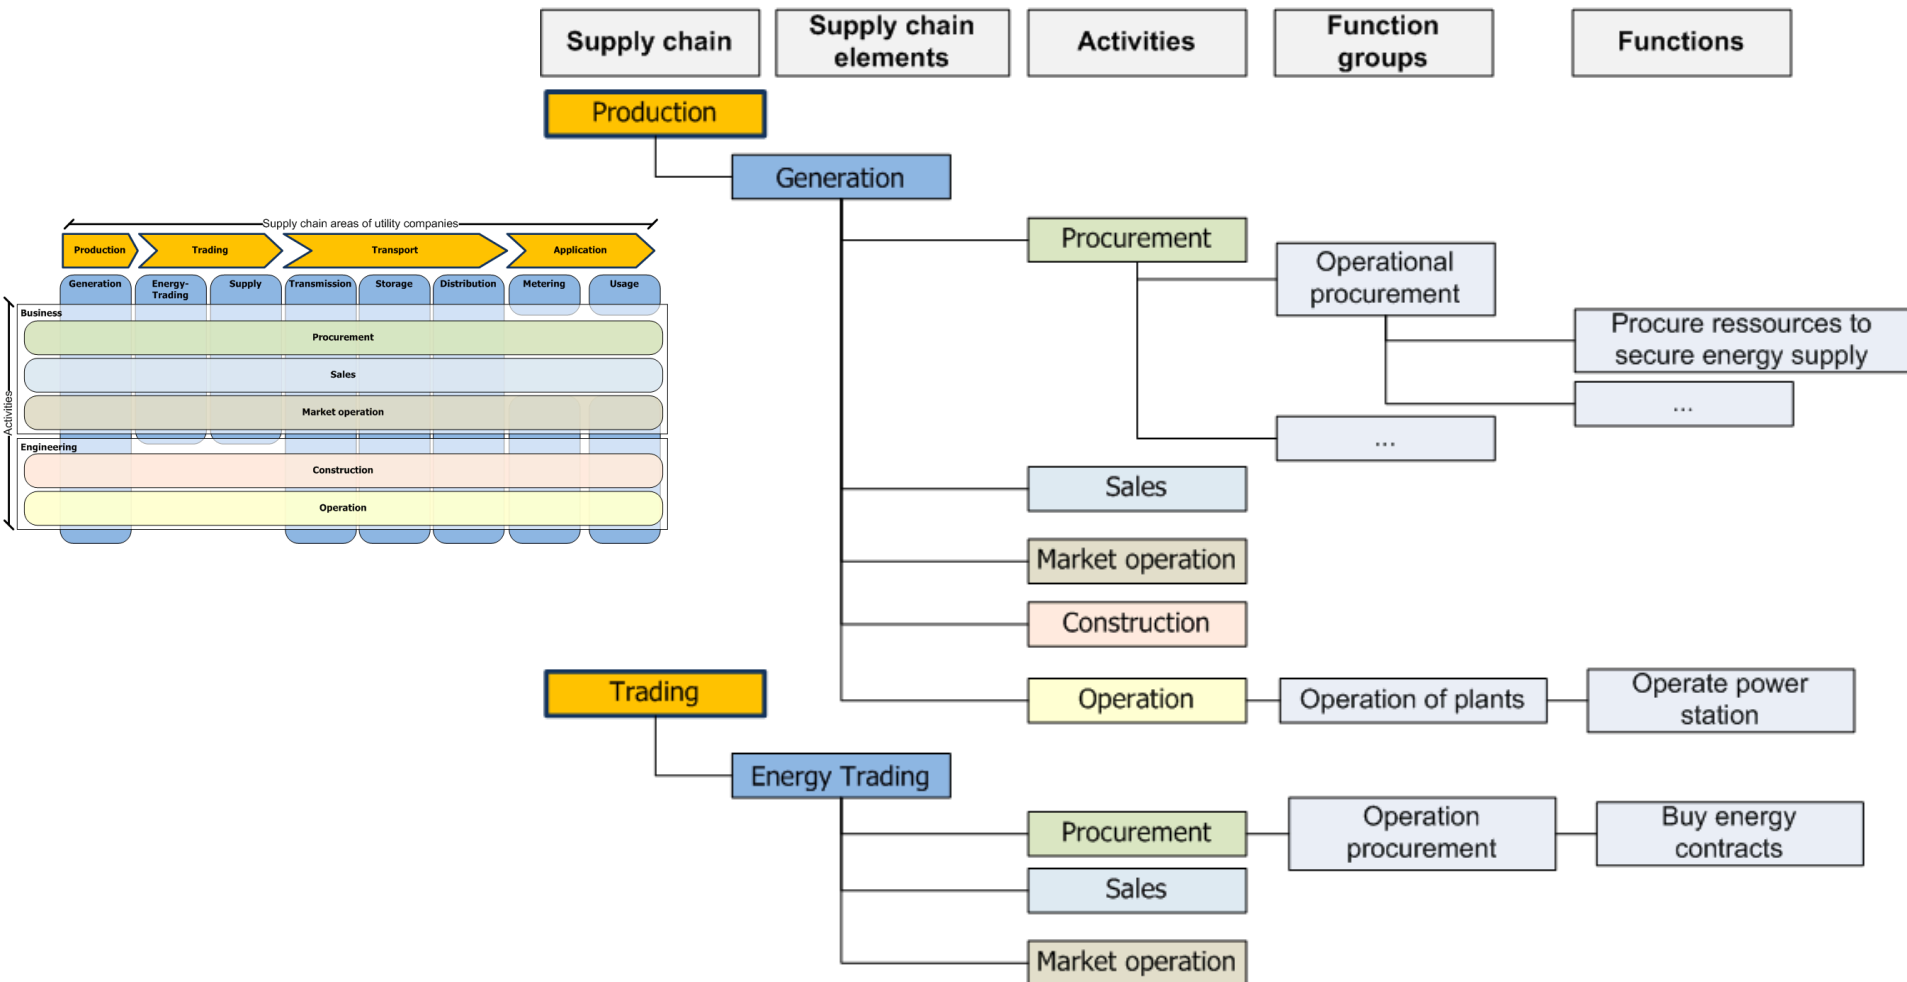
Supply chain

Supply chain elements

Activities

Function groups

Functions

Production

Generation

Procurement

Operational procurement

Procure ressources to secure energy supply

...

...

Sales

Market operation

Construction

Operation

Operation of plants

Operate power station

Trading

Energy Trading

Procurement

Operation procurement

Buy energy contracts

Sales

Market operation

Supply chain areas of utility companies

Production

Trading

Transport

Application

Generation

Energy-Trading

Supply

Transmission

Storage

Distribution

Metering

Usage

Activities

Business

Procurement

Sales

Market operation

Engineering

Construction

Operation